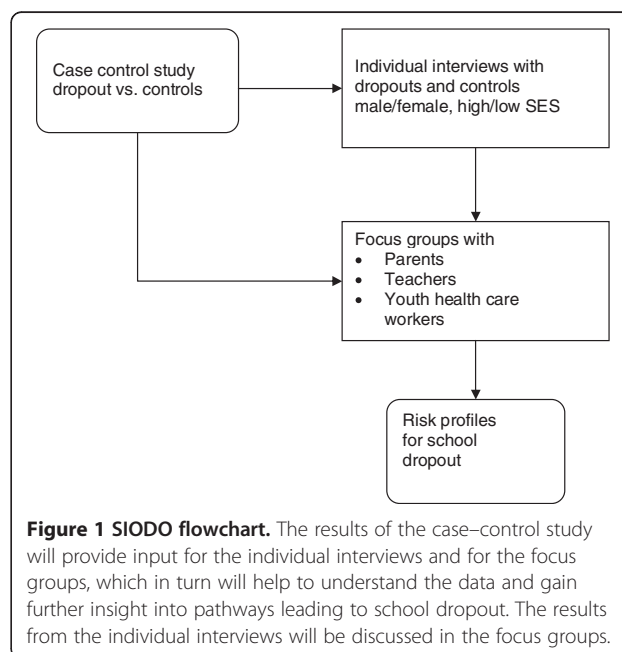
Case control study dropout vs. controls

Individual interviews with dropouts and controls male/female, high/low SES

Focus groups with
- Parents
- Teachers
- Youth health care workers

Risk profiles for school dropout

**Figure 1 SIODO flowchart.** The results of the case–control study will provide input for the individual interviews and for the focus groups, which in turn will help to understand the data and gain further insight into pathways leading to school dropout. The results from the individual interviews will be discussed in the focus groups.